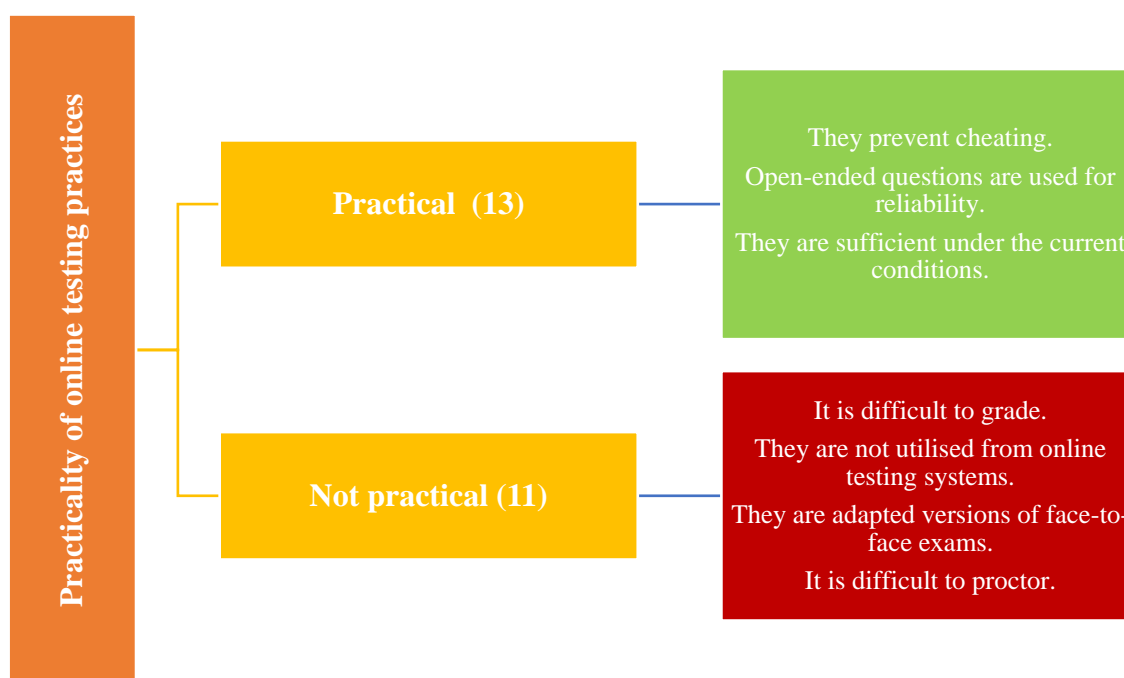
Practicality of online testing practices

Practical (13)

They prevent cheating.

Open-ended questions are used for reliability.

They are sufficient under the current conditions.

Not practical (11)

It is difficult to grade.

They are not utilised from online testing systems.

They are adapted versions of face-to-face exams.

It is difficult to proctor.